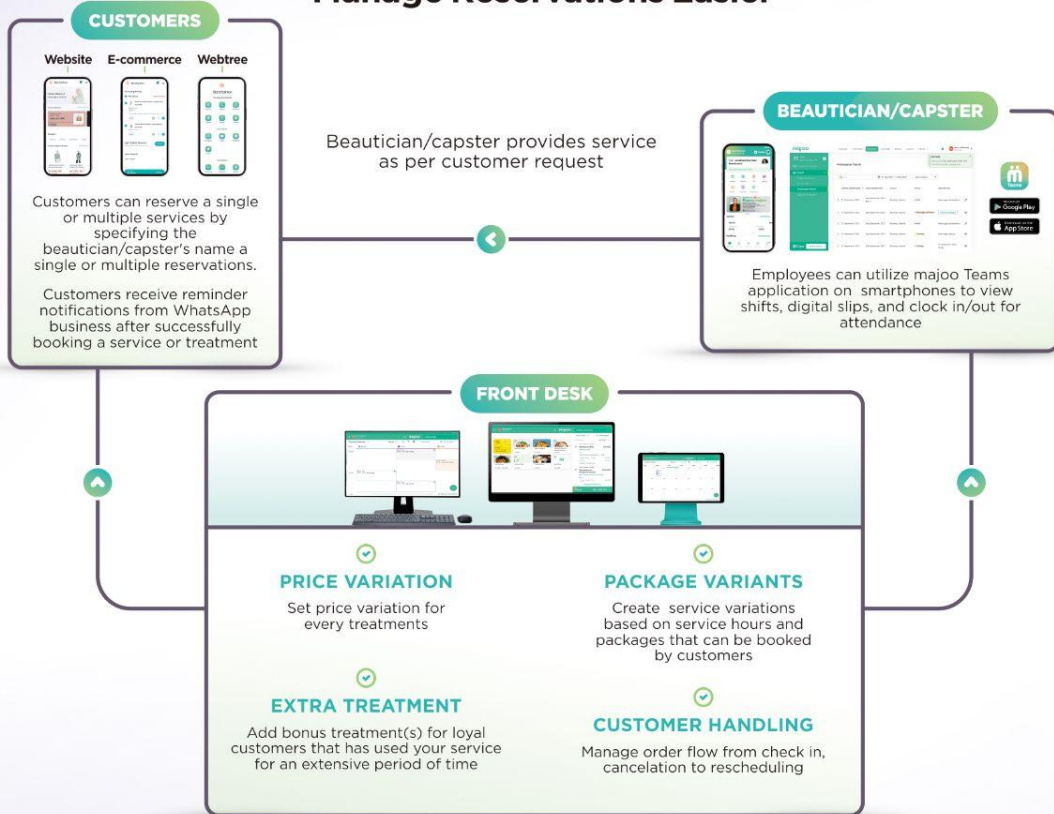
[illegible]

CUSTOMERS

Website E-commerce Webtree

Customers can reserve a single or multiple services by specifying the beautician/capster's name a single or multiple reservations.

Customers receive reminder notifications from WhatsApp business after successfully booking a service or treatment

Beautician/capster provides service as per customer request

BEAUTICIAN/CAPSTER

Google Play

App Store

Employees can utilize majoo Teams application on smartphones to view shifts, digital slips, and clock in/out for attendance

FRONT DESK

PRICE VARIATION

Set price variation for every treatments

EXTRA TREATMENT

Add bonus treatment(s) for loyal customers that has used your service for an extensive period of time

PACKAGE VARIANTS

Create service variations based on service hours and packages that can be booked by customers

CUSTOMER HANDLING

Manage order flow from check in, cancelation to rescheduling